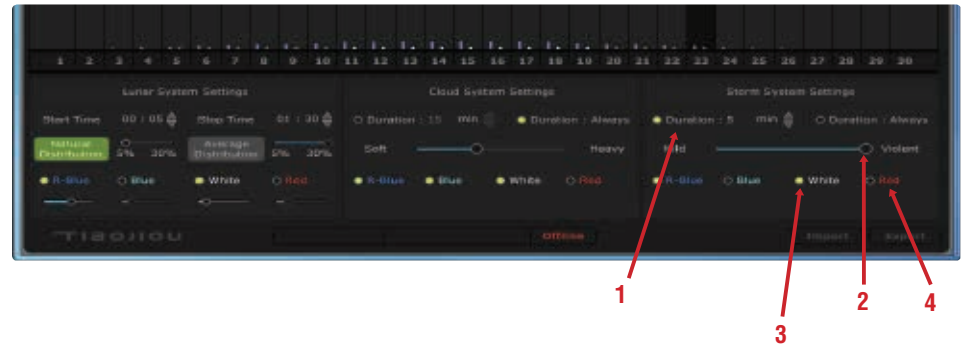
1 2 3 4 5 6 7 8 9 10 11 12 13 14 15 16 17 18 19 20 21 22 23 24 25 26 27 28 29 30

Lunar System Settings

Start Time 00 : 05 Stop Time 01 : 30

Natural Distribution 5% 30% Average Distribution 5% 30%

R-Blue Blue White Red

Cloud System Settings

Duration : 15 min Duration : Always

Soft Heavy

R-Blue Blue White Red

Storm System Settings

Duration : 5 min Duration : Always

Mild Violent

R-Blue Blue White Red

TIAOJIOU

Offline

Import Export

1

2

3

4